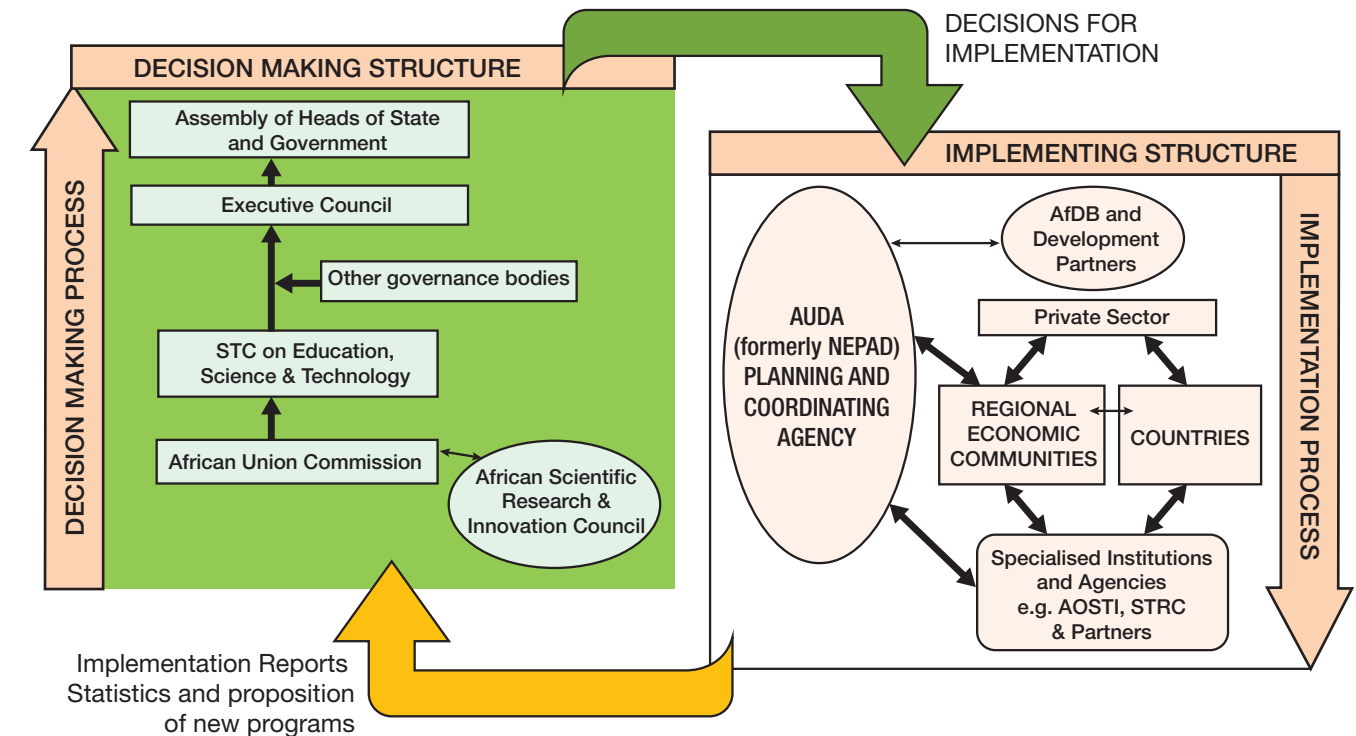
DECISION MAKING STRUCTURE

DECISIONS FOR IMPLEMENTATION

DECISION MAKING PROCESS

Assembly of Heads of State and Government

Executive Council

Other governance bodies

STC on Education, Science & Technology

African Union Commission

African Scientific Research & Innovation Council

IMPLEMENTING STRUCTURE

IMPLEMENTATION PROCESS

AUDA (formerly NEPAD) PLANNING AND COORDINATING AGENCY

AfDB and Development Partners

Private Sector

REGIONAL ECONOMIC COMMUNITIES

COUNTRIES

Specialised Institutions and Agencies e.g. AOSTI, STRC & Partners

Implementation Reports Statistics and proposition of new programs